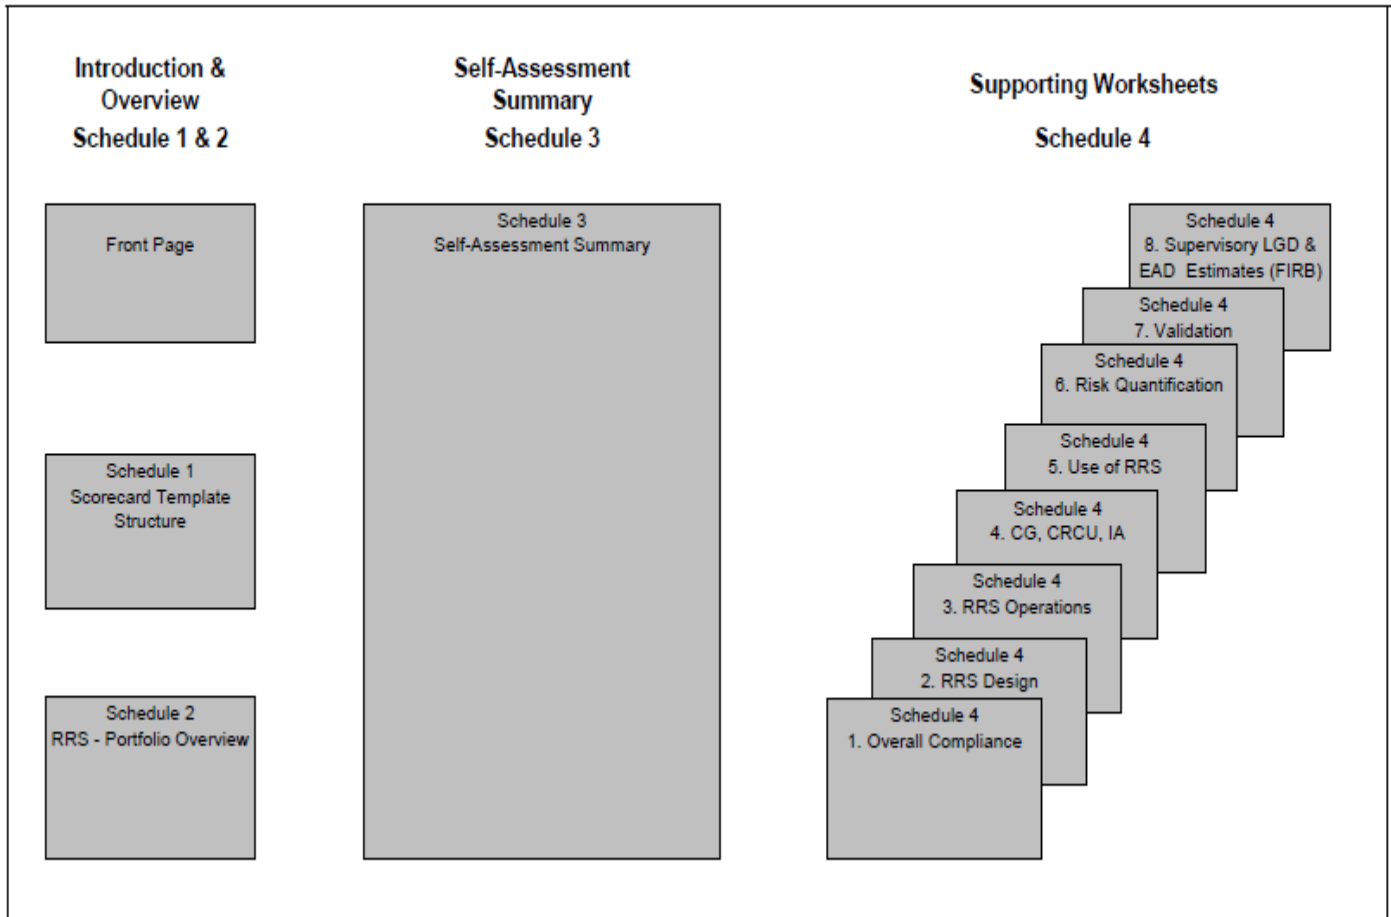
Introduction & Overview
Schedule 1 & 2

Self-Assessment Summary
Schedule 3

Supporting Worksheets
Schedule 4

Front Page

Schedule 1
Scorecard Template Structure

Schedule 2
RRS - Portfolio Overview

Schedule 3
Self-Assessment Summary

Schedule 4
8. Supervisory LGD & EAD Estimates (FIRB)

Schedule 4
7. Validation

Schedule 4
6. Risk Quantification

Schedule 4
5. Use of RRS

Schedule 4
4. CG, CRCU, IA

Schedule 4
3. RRS Operations

Schedule 4
2. RRS Design

Schedule 4
1. Overall Compliance